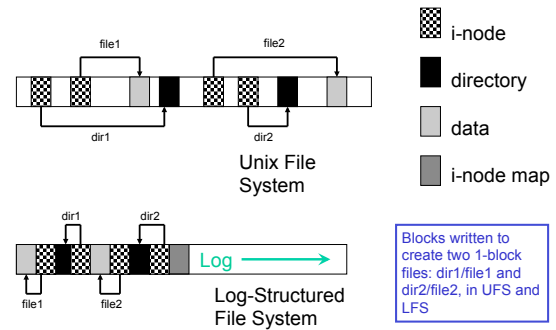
file1

file2

dir1

dir2

Unix File System

i-node

directory

data

i-node map

dir1

dir2

Log

file1

file2

Log-Structured File System

Blocks written to create two 1-block files: dir1/file1 and dir2/file2, in UFS and LFS